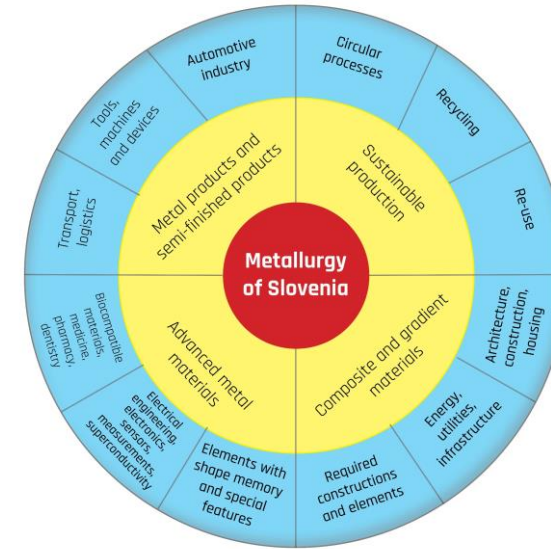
Metallurgy of Slovenia

Metal products and semi-finished products

Sustainable production

Composite and gradient materials

Advanced metal materials

Automotive industry

Circular processes

Recycling

Re-use

Architecture, construction, housing

Energy, utilities, infrastructure

Required constructions and elements

Elements with shape memory and special features

Electrical engineering, electronics, sensors, measurements, superconductivity

Biocompatible materials, medicine, pharmacy, dentistry

Transport, logistics

Tools, machines and devices